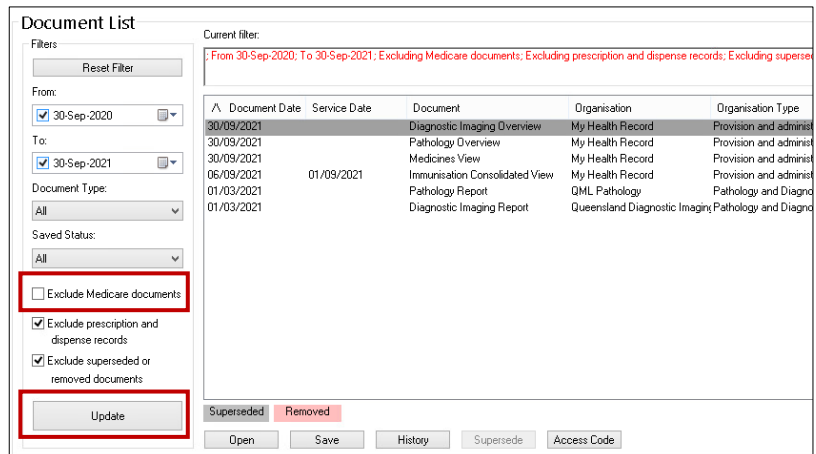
Document List

Filters

Reset Filter

From:

30-Sep-2020

To:

30-Sep-2021

Document Type:

All

Saved Status:

All

Exclude Medicare documents

Exclude prescription and dispense records

Exclude superseded or removed documents

Update

Current filter:

; From 30-Sep-2020; To 30-Sep-2021; Excluding Medicare documents; Excluding prescription and dispense records; Excluding superse

| /\ Document Date | Service Date | Document | Organisation | Organisation Type |
|---|---|---|---|---|
| 30/09/2021 | | Diagnostic Imaging Overview | My Health Record | Provision and administ |
| 30/09/2021 | | Pathology Overview | My Health Record | Provision and administ |
| 30/09/2021 | | Medicines View | My Health Record | Provision and administ |
| 06/09/2021 | 01/09/2021 | Immunisation Consolidated View | My Health Record | Provision and administ |
| 01/03/2021 | | Pathology Report | QML Pathology | Pathology and Diagno |
| 01/03/2021 | | Diagnostic Imaging Report | Queensland Diagnostic Imaging | Pathology and Diagno |

Superseded Removed

Open Save History Supersede Access Code